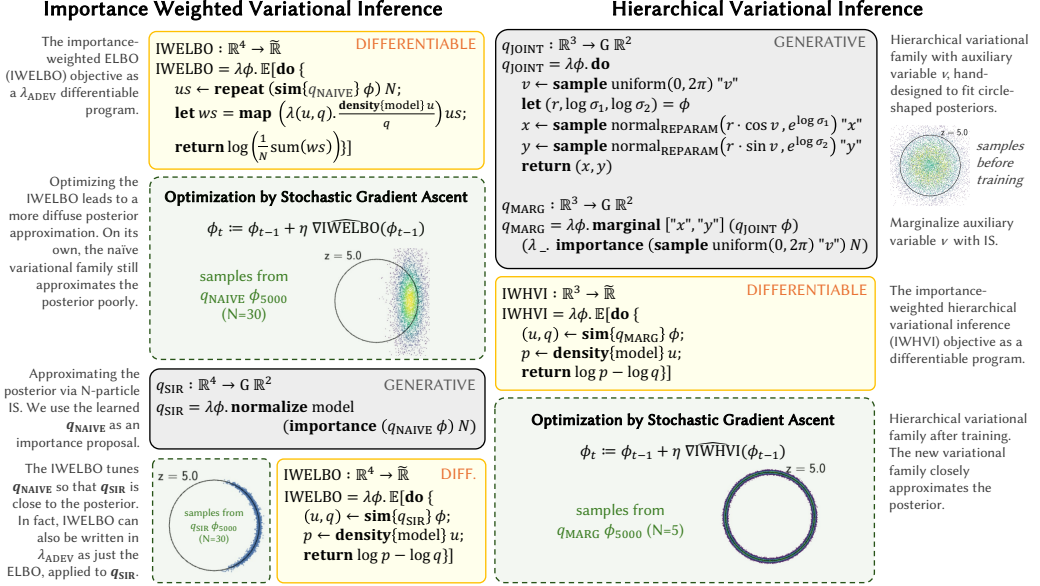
Importance Weighted Variational Inference

The importance-weighted ELBO (IWELBO) objective as a $\lambda_{\text{ADEV}}$ differentiable program.

DIFFERENTIABLE

IWELBO : $\mathbb{R}^4 \to \widetilde{\mathbb{R}}$
IWELBO = $\lambda\phi.\ \mathbb{E}[$**do** {
$us \leftarrow$ **repeat** (**sim**{$q_{\text{NAIVE}}$} $\phi$) $N$;
**let** $ws$ = **map** $\left(\lambda(u,q).\frac{\textbf{density}\{\text{model}\}\ u}{q}\right)$ $us$;
**return** $\log\left(\frac{1}{N}\text{sum}(ws)\right)$}]

Optimizing the IWELBO leads to a more diffuse posterior approximation. On its own, the naïve variational family still approximates the posterior poorly.

Optimization by Stochastic Gradient Ascent

$\phi_t \coloneqq \phi_{t-1} + \eta\ \nabla\widehat{\text{IWELBO}}(\phi_{t-1})$

samples from $q_{\text{NAIVE}}\ \phi_{5000}$ (N=30)

z = 5.0

Approximating the posterior via N-particle IS. We use the learned $\boldsymbol{q_{\text{NAIVE}}}$ as an importance proposal.

GENERATIVE

$q_{\text{SIR}} : \mathbb{R}^4 \to \text{G}\ \mathbb{R}^2$
$q_{\text{SIR}} = \lambda\phi.$ **normalize** model
(**importance** ($q_{\text{NAIVE}}\ \phi$) $N$)

The IWELBO tunes $\boldsymbol{q_{\text{NAIVE}}}$ so that $\boldsymbol{q_{\text{SIR}}}$ is close to the posterior. In fact, IWELBO can also be written in $\lambda_{\text{ADEV}}$ as just the ELBO, applied to $\boldsymbol{q_{\text{SIR}}}$.

z = 5.0

samples from $q_{\text{SIR}}\ \phi_{5000}$ (N=30)

DIFF.

IWELBO : $\mathbb{R}^4 \to \widetilde{\mathbb{R}}$
IWELBO = $\lambda\phi.\ \mathbb{E}[$**do** {
$(u,q) \leftarrow$ **sim**{$q_{\text{SIR}}$} $\phi$;
$p \leftarrow$ **density**{model} $u$;
**return** $\log p - \log q$}]

Hierarchical Variational Inference

GENERATIVE

$q_{\text{JOINT}} : \mathbb{R}^3 \to \text{G}\ \mathbb{R}^2$
$q_{\text{JOINT}} = \lambda\phi.$ **do**
$v \leftarrow$ **sample** uniform$(0, 2\pi)$ "$v$"
**let** $(r, \log\sigma_1, \log\sigma_2) = \phi$
$x \leftarrow$ **sample** normal$_{\text{REPARAM}}\left(r\cdot\cos v, e^{\log\sigma_1}\right)$ "$x$"
$y \leftarrow$ **sample** normal$_{\text{REPARAM}}\left(r\cdot\sin v, e^{\log\sigma_2}\right)$ "$y$"
**return** $(x, y)$

$q_{\text{MARG}} : \mathbb{R}^3 \to \text{G}\ \mathbb{R}^2$
$q_{\text{MARG}} = \lambda\phi.$ **marginal** ["$x$", "$y$"] ($q_{\text{JOINT}}\ \phi$)
($\lambda\_.$ **importance** (**sample** uniform$(0,2\pi)$ "$v$") $N$)

Hierarchical variational family with auxiliary variable $v$, hand-designed to fit circle-shaped posteriors.

z = 5.0

samples before training

Marginalize auxiliary variable $v$ with IS.

DIFFERENTIABLE

IWHVI : $\mathbb{R}^3 \to \widetilde{\mathbb{R}}$
IWHVI = $\lambda\phi.\ \mathbb{E}[$**do** {
$(u,q) \leftarrow$ **sim**{$q_{\text{MARG}}$} $\phi$;
$p \leftarrow$ **density**{model} $u$;
**return** $\log p - \log q$}]

The importance-weighted hierarchical variational inference (IWHVI) objective as a differentiable program.

Optimization by Stochastic Gradient Ascent

$\phi_t \coloneqq \phi_{t-1} + \eta\ \nabla\widehat{\text{IWHVI}}(\phi_{t-1})$

z = 5.0

samples from $q_{\text{MARG}}\ \phi_{5000}$ (N=5)

Hierarchical variational family after training. The new variational family closely approximates the posterior.